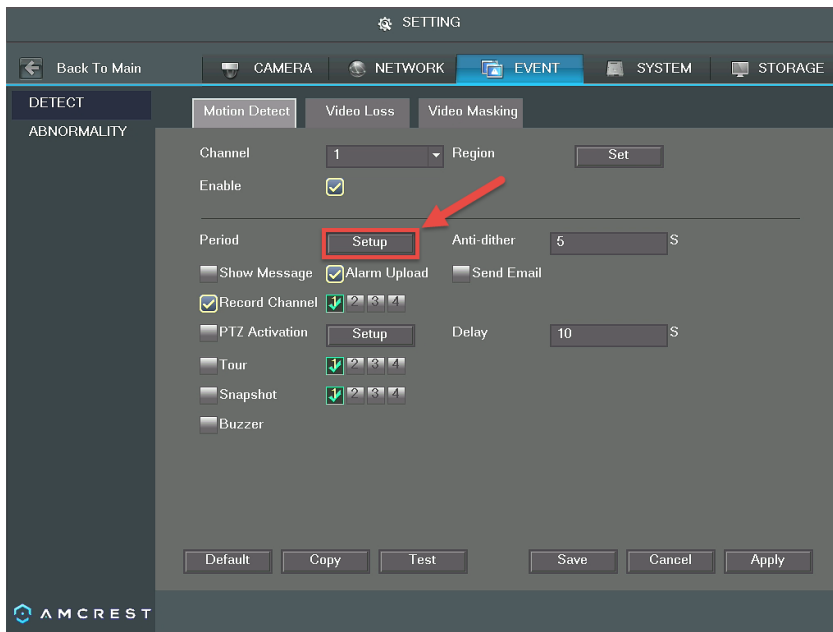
SETTING

Back To Main

CAMERA

NETWORK

EVENT

SYSTEM

STORAGE

DETECT

ABNORMALITY

Motion Detect

Video Loss

Video Masking

Channel 1

Region Set

Enable

Period Setup

Anti-dither 5 S

Show Message

Alarm Upload

Send Email

Record Channel 1 2 3 4

PTZ Activation Setup

Delay 10 S

Tour 1 2 3 4

Snapshot 1 2 3 4

Buzzer

Default

Copy

Test

Save

Cancel

Apply

AMCREST